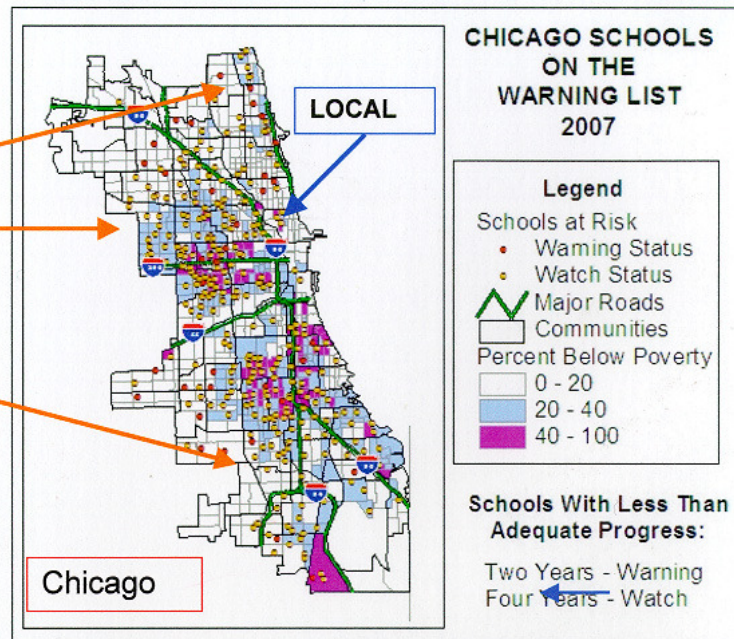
CHICAGO SCHOOLS ON THE WARNING LIST 2007

LOCAL

Legend
Schools at Risk
Waming Status
Watch Status
Major Roads
Communities
Percent Below Poverty
0 - 20
20 - 40
40 - 100

Schools With Less Than Adequate Progress:

Two Years - Warning
Four Years - Watch

Chicago